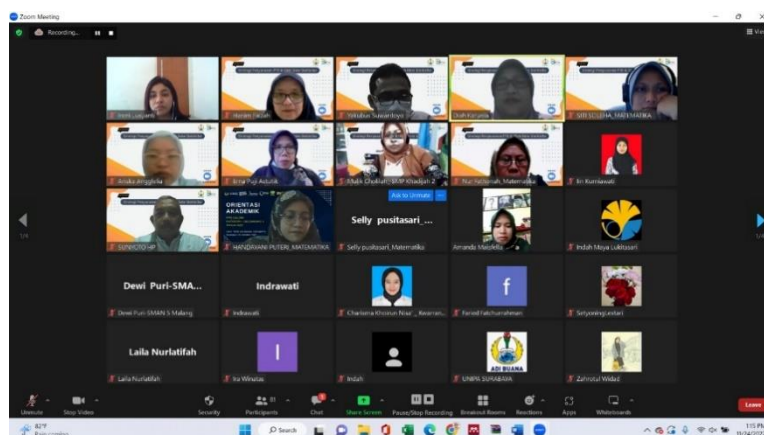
Zoom Meeting

Recording...

View

1/4

Hanim Fatiah

Yohabus Susandoyo

Ulah Karyela

SITI SOLEHA_MATEMATIKA

Anuka Anggraita

Arna Puji Astuti

Afifah Cholilah_SMP Khadijah 2

Nur Fadilatiah_Matematika

Iin Kurniawati

SUNHOTO HP

ORIENTASI AKADEMIK

HANDAYANI PUTERI_MATEMATIKA

Selly pusitasari_...

Ask to Unmute

Selly pusitasari_Matematika

Amanda Maizfella

Indah Maya Lukitasari

Dewi Puri-SMA...

Dewi Puri SMAN 5 Malang

Indrawati

Indrawati

Charisma Khoirun Nisa'_Keuruan...

f

Fared Fatchurrahman

Setyaningrum Lestari

Laila Nurlatifah

Laila Nurlatifah

I

Ika Winatas

Indah

ADI BUANA

UNIPA SURABAYA

Zahrotul Widad

Unmute

Stop Video

Security

Participants 31

Chat

Share Screen

Pause/Stop Recording

Breakout Rooms

Reactions

Apps

Whiteboards

Leave

82°F

Search